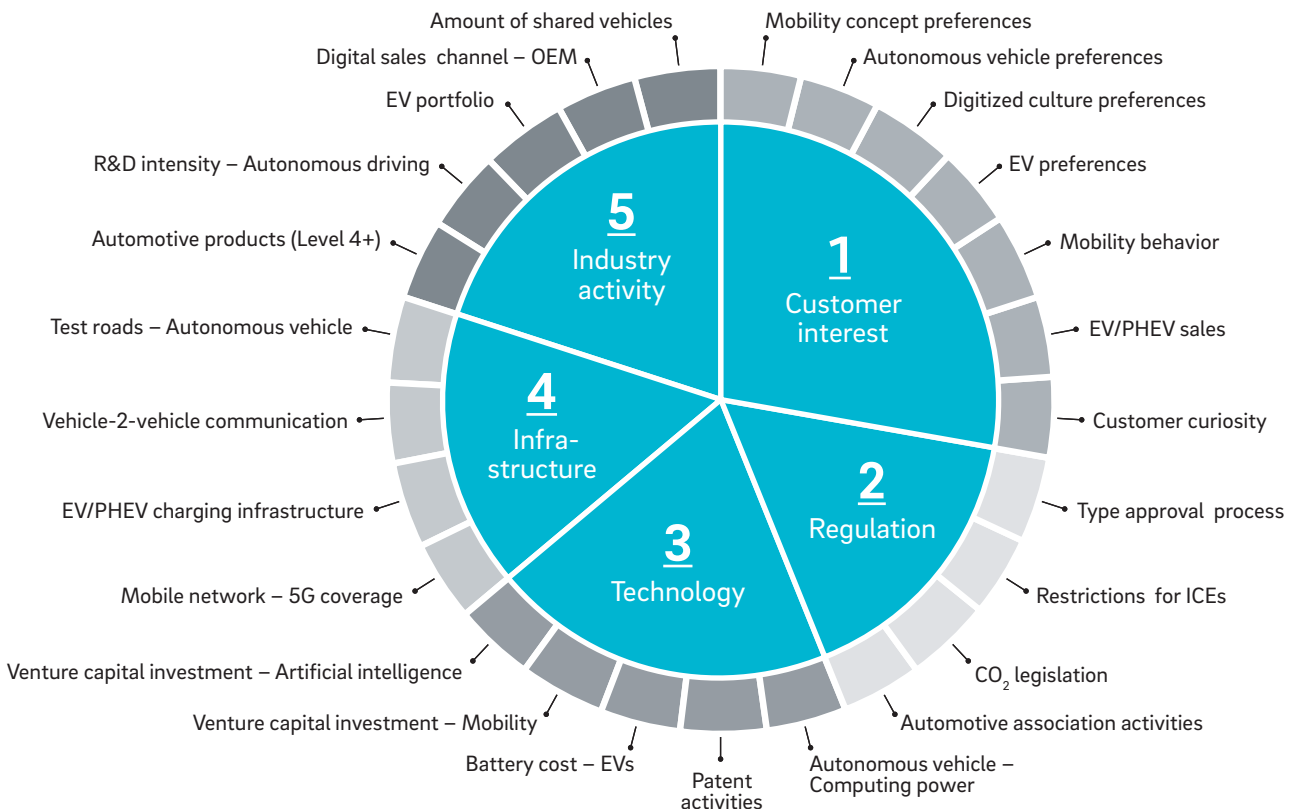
Amount of shared vehicles
Mobility concept preferences
Digital sales channel – OEM
Autonomous vehicle preferences
EV portfolio
Digitized culture preferences
R&D intensity – Autonomous driving
EV preferences
Automotive products (Level 4+)
Mobility behavior
Test roads – Autonomous vehicle
EV/PHEV sales
Vehicle-2-vehicle communication
Customer curiosity
EV/PHEV charging infrastructure
Type approval process
Mobile network – 5G coverage
Restrictions for ICEs
Venture capital investment – Artificial intelligence
$CO_2$ legislation
Venture capital investment – Mobility
Automotive association activities
Battery cost – EVs
Patent activities
Autonomous vehicle – Computing power

5 Industry activity
1 Customer interest
4 Infrastructure
2 Regulation
3 Technology